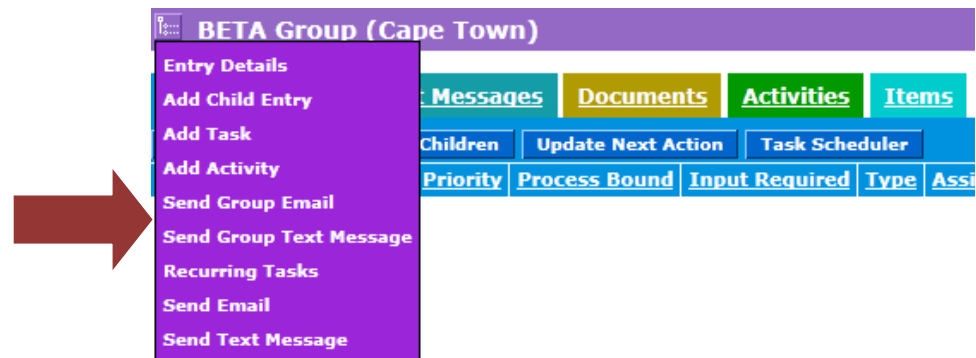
BETA Group (Cape Town)

Entry Details
Add Child Entry
Add Task
Add Activity
Send Group Email
Send Group Text Message
Recurring Tasks
Send Email
Send Text Message

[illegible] Messages
Documents
Activities
Items

Children
Update Next Action
Task Scheduler

Priority
Process Bound
Input Required
Type
Assi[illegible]